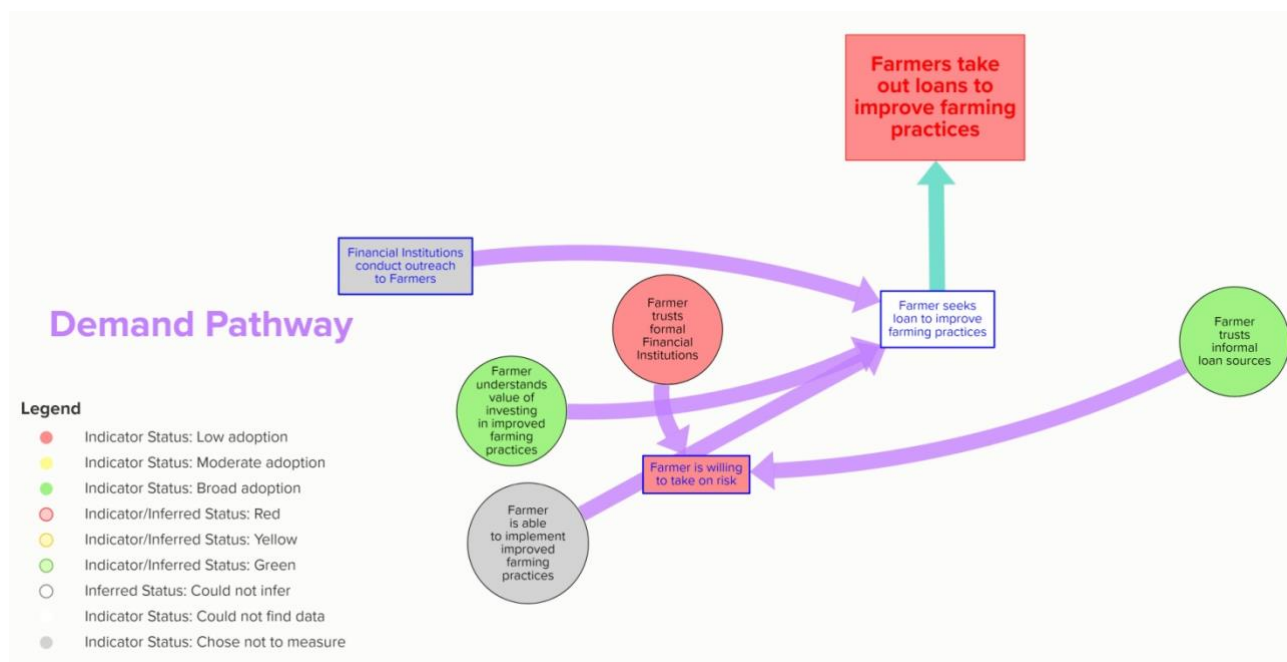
Farmers take out loans to improve farming practices

Financial Institutions conduct outreach to Farmers

Farmer seeks loan to improve farming practices

Demand Pathway

Farmer trusts formal Financial Institutions

Farmer trusts informal loan sources

Farmer understands value of investing in improved farming practices

Farmer is willing to take on risk

Farmer is able to implement improved farming practices

Legend
Indicator Status: Low adoption
Indicator Status: Moderate adoption
Indicator Status: Broad adoption
Indicator/Inferred Status: Red
Indicator/Inferred Status: Yellow
Indicator/Inferred Status: Green
Inferred Status: Could not infer
Indicator Status: Could not find data
Indicator Status: Chose not to measure